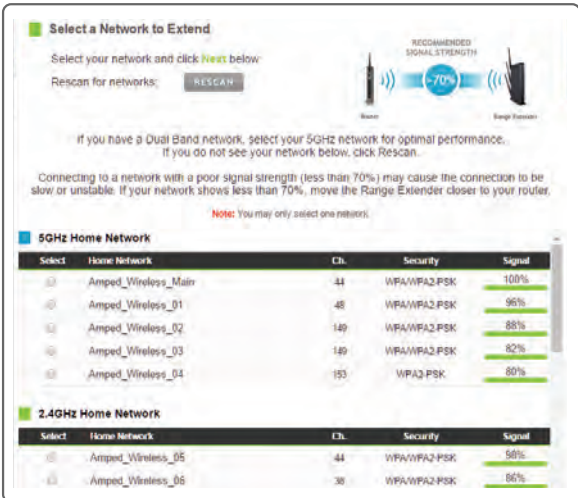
Select a Network to Extend

Select your network and click Next below

Rescan for networks: RESCAN

RECOMMENDED SIGNAL STRENGTH

~70%

Router

Range Extender

If you have a Dual Band network, select your 5GHz network for optimal performance. If you do not see your network below, click Rescan.

Connecting to a network with a poor signal strength (less than 70%) may cause the connection to be slow or unstable. If your network shows less than 70%, move the Range Extender closer to your router.

Note: You may only select one network.

5GHz Home Network

| Select | Home Network | Ch. | Security | Signal |
|---|---|---|---|---|
| | Amped_Wireless_Main | 44 | WPA/WPA2-PSK | 100% |
| | Amped_Wireless_01 | 48 | WPA/WPA2-PSK | 96% |
| | Amped_Wireless_02 | 149 | WPA/WPA2-PSK | 88% |
| | Amped_Wireless_03 | 149 | WPA/WPA2-PSK | 82% |
| | Amped_Wireless_04 | 153 | WPA2-PSK | 80% |

2.4GHz Home Network

| Select | Home Network | Ch. | Security | Signal |
|---|---|---|---|---|
| | Amped_Wireless_05 | 44 | WPA/WPA2-PSK | 98% |
| | Amped_Wireless_06 | 38 | WPA/WPA2-PSK | 86% |